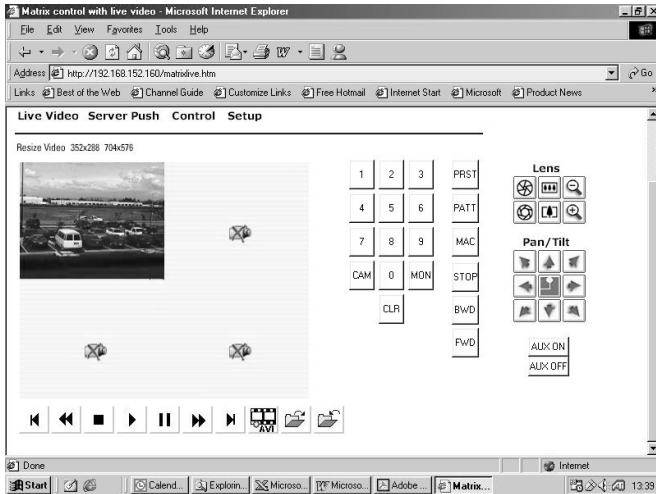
Matrix control with live video - Microsoft Internet Explorer

File Edit View Favorites Tools Help

Address http://192.168.152.160/matrixlive.htm

Go

Links Best of the Web Channel Guide Customize Links Free Hotmail Internet Start Microsoft Product News

Live Video Server Push Control Setup

Resize Video 352x288 704x576

| 1 | 2 | 3 | PRST |
|---|---|---|---|
| 4 | 5 | 6 | PATT |
| 7 | 8 | 9 | MAC |
| CAM | 0 | MON | STOP |
| | CLR | | BWD |
| | | | FWD |

Lens

Pan/Tilt

AUX ON

AUX OFF

AVI

Done

Internet

Start Calend... Explorin... Microso... Microso... Adobe ... Matrix...

13:39